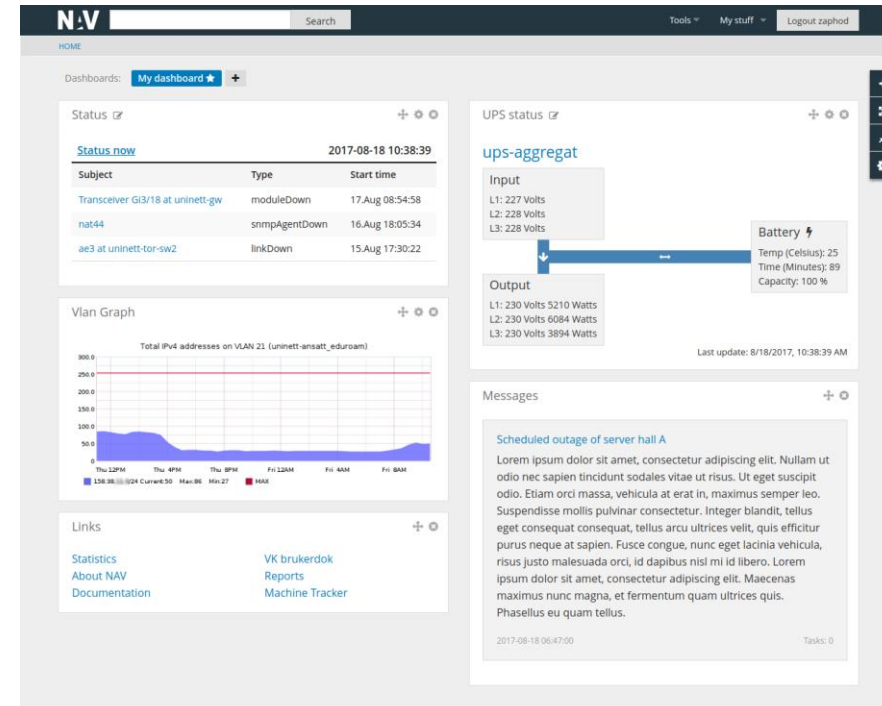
NAV Search Tools My stuff Logout zaphod

HOME

Dashboards: My dashboard +

Status

Status now 2017-08-18 10:38:39

| Subject | Type | Start time |
|---|---|---|
| Transceiver Gi3/18 at uninett-gw | moduleDown | 17.Aug 08:54:58 |
| nat44 | snmpAgentDown | 16.Aug 18:05:34 |
| ae3 at uninett-tor-sw2 | linkDown | 15.Aug 17:30:22 |

Vlan Graph

Total IPv4 addresses on VLAN 21 (uninett-ansatt_eduroam)

300.0
250.0
200.0
150.0
100.0
50.0
0

Thu 12PM Thu 4PM Thu 8PM Fri 12AM Fri 4AM Fri 8AM

158.38.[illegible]/24 Current:50 Max:86 Min:27 MAX

Links

Statistics
About NAV
Documentation

VK brukerdok
Reports
Machine Tracker

UPS status

ups-aggregat

Input
L1: 227 Volts
L2: 228 Volts
L3: 228 Volts

Battery
Temp (Celsius): 25
Time (Minutes): 89
Capacity: 100 %

Output
L1: 230 Volts 5210 Watts
L2: 230 Volts 6084 Watts
L3: 230 Volts 3894 Watts

Last update: 8/18/2017, 10:38:39 AM

Messages

Scheduled outage of server hall A

Lorem ipsum dolor sit amet, consectetur adipiscing elit. Nullam ut odio nec sapien tincidunt sodales vitae ut risus. Ut eget suscipit odio. Etiam orci massa, vehicula at erat in, maximus semper leo. Suspendisse mollis pulvinar consectetur. Integer blandit, tellus eget consequat consequat, tellus arcu ultrices velit, quis efficitur purus neque at sapien. Fusce congue, nunc eget lacinia vehicula, risus justo malesuada orci, id dapibus nisl mi id libero. Lorem ipsum dolor sit amet, consectetur adipiscing elit. Maecenas maximus nunc magna, et fermentum quam ultrices quis. Phasellus eu quam tellus.

2017-08-18 06:47:00 Tasks: 0